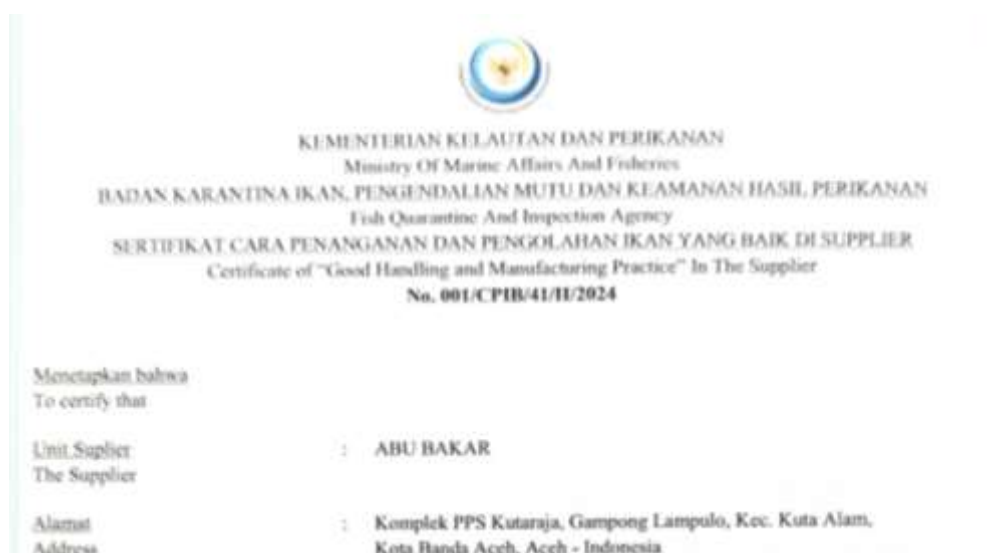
KEMENTERIAN KELAUTAN DAN PERIKANAN
Ministry Of Marine Affairs And Fisheries
BADAN KARANTINA IKAN, PENGENDALIAN MUTU DAN KEAMANAN HASIL PERIKANAN
Fish Quarantine And Inspection Agency
SERTIFIKAT CARA PENANGANAN DAN PENGOLAHAN IKAN YANG BAIK DI SUPPLIER
Certificate of "Good Handling and Manufacturing Practice" In The Supplier
No. 001/CPIB/41/II/2024

Menetapkan bahwa
To certify that

Unit Suplier
The Supplier
: ABU BAKAR

Alamat
Address
: Komplek PPS Kutaraja, Gampong Lampulo, Kec. Kuta Alam, Kota Banda Aceh, Aceh - Indonesia